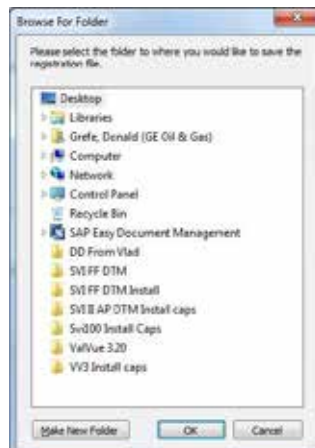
Browse For Folder

Please select the folder to where you would like to save the registration file.

Desktop
Libraries
Grefe, Donald (GE Oil & Gas)
Computer
Network
Control Panel
Recycle Bin
SAP Easy Document Management
DD From Vlad
SVI FF DTM
SVI FF DTM Install
SVI II AP DTM Install caps
Svi1000 Install Caps
ValVue 3.20
VV3 Install caps

Make New Folder
OK
Cancel